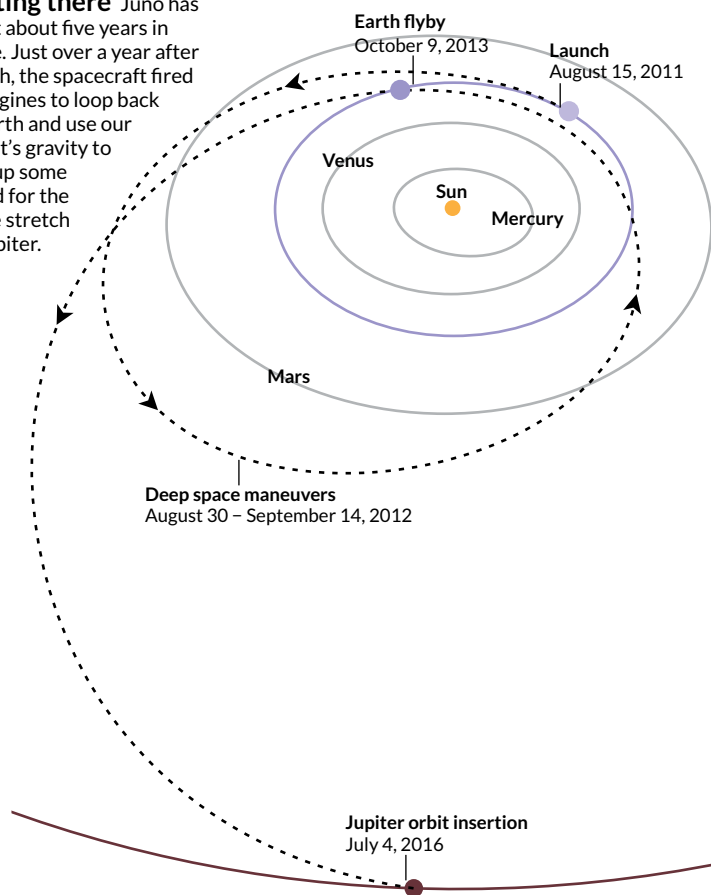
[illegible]ting there Juno has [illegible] about five years in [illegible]e. Just over a year after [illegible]h, the spacecraft fired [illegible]gines to loop back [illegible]rth and use our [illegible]t's gravity to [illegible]up some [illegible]d for the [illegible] stretch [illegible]piter.

Earth flyby
October 9, 2013

Launch
August 15, 2011

Venus

Sun

Mercury

Mars

Deep space maneuvers
August 30 – September 14, 2012

Jupiter orbit insertion
July 4, 2016